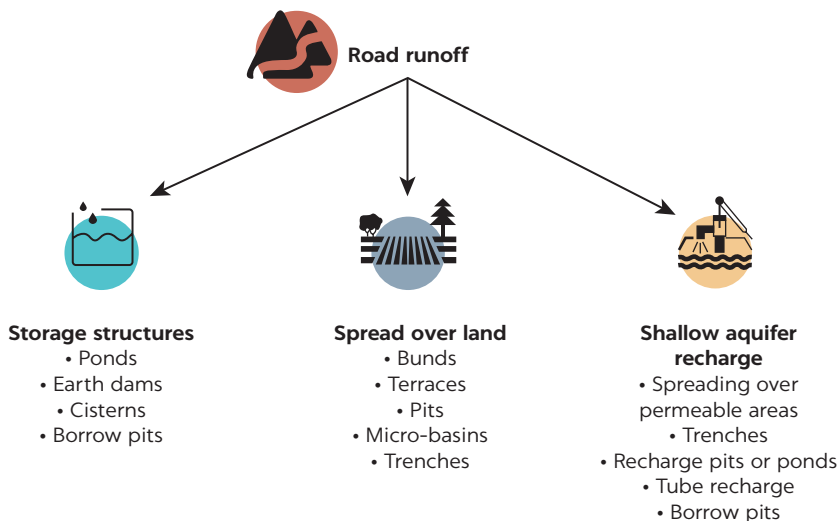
Road runoff

Storage structures
• Ponds
• Earth dams
• Cisterns
• Borrow pits

Spread over land
• Bunds
• Terraces
• Pits
• Micro-basins
• Trenches

Shallow aquifer recharge
• Spreading over permeable areas
• Trenches
• Recharge pits or ponds
• Tube recharge
• Borrow pits